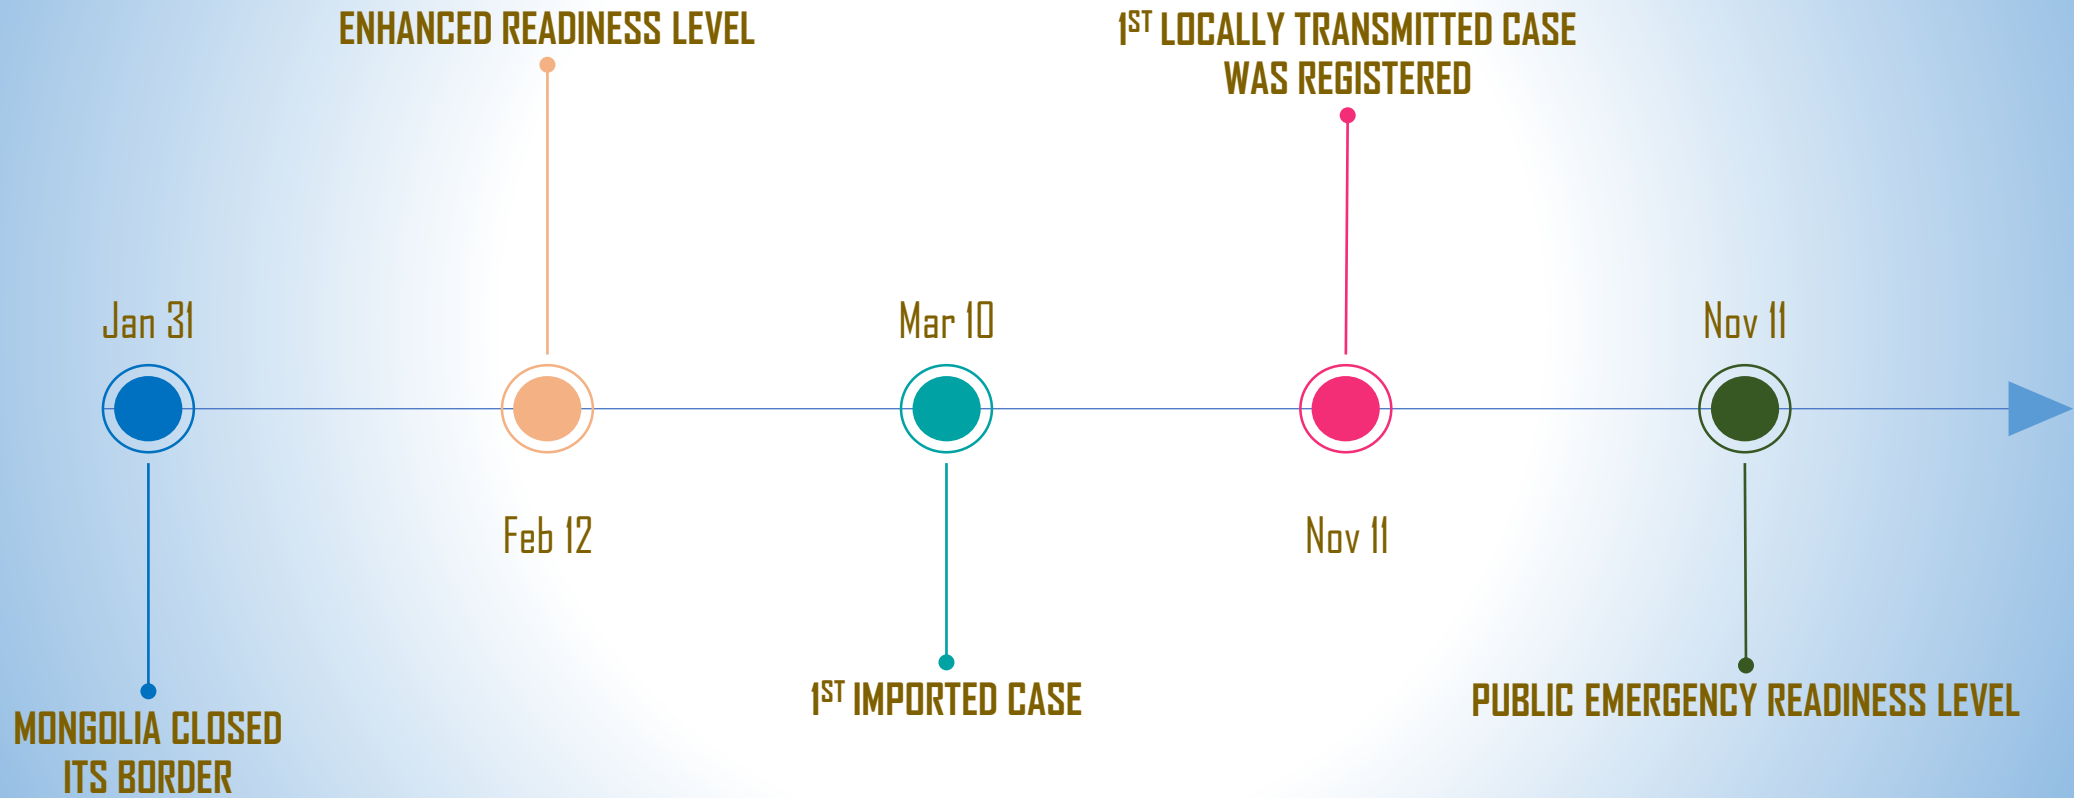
ENHANCED READINESS LEVEL

$1^{ST}$ LOCALLY TRANSMITTED CASE WAS REGISTERED

Jan 31

Mar 10

Nov 11

Feb 12

Nov 11

MONGOLIA CLOSED ITS BORDER

$1^{ST}$ IMPORTED CASE

PUBLIC EMERGENCY READINESS LEVEL